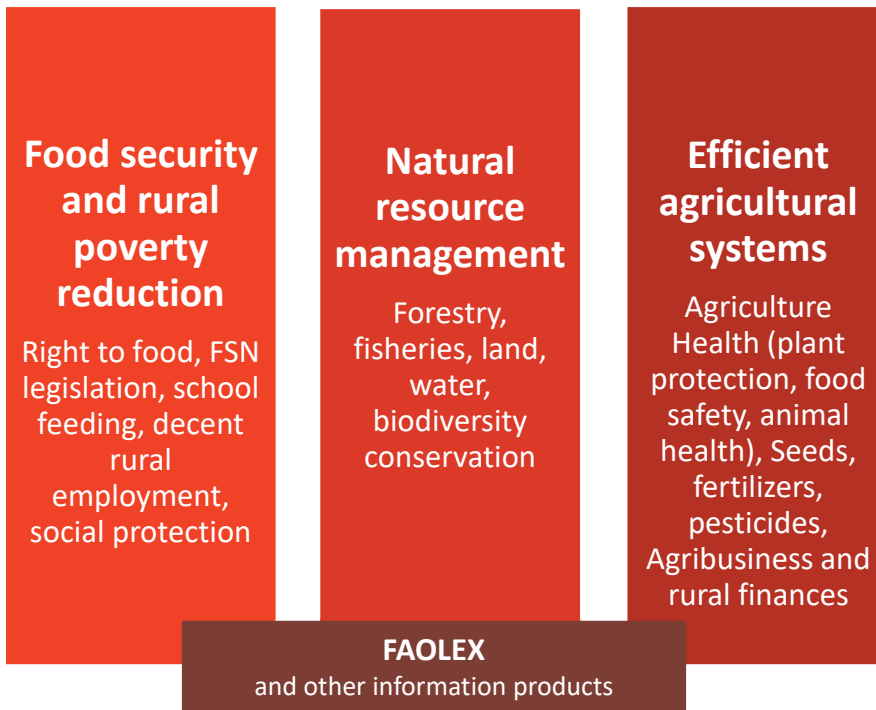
Food security and rural poverty reduction

Right to food, FSN legislation, school feeding, decent rural employment, social protection

Natural resource management

Forestry, fisheries, land, water, biodiversity conservation

Efficient agricultural systems

Agriculture Health (plant protection, food safety, animal health), Seeds, fertilizers, pesticides, Agribusiness and rural finances

FAOLEX
and other information products